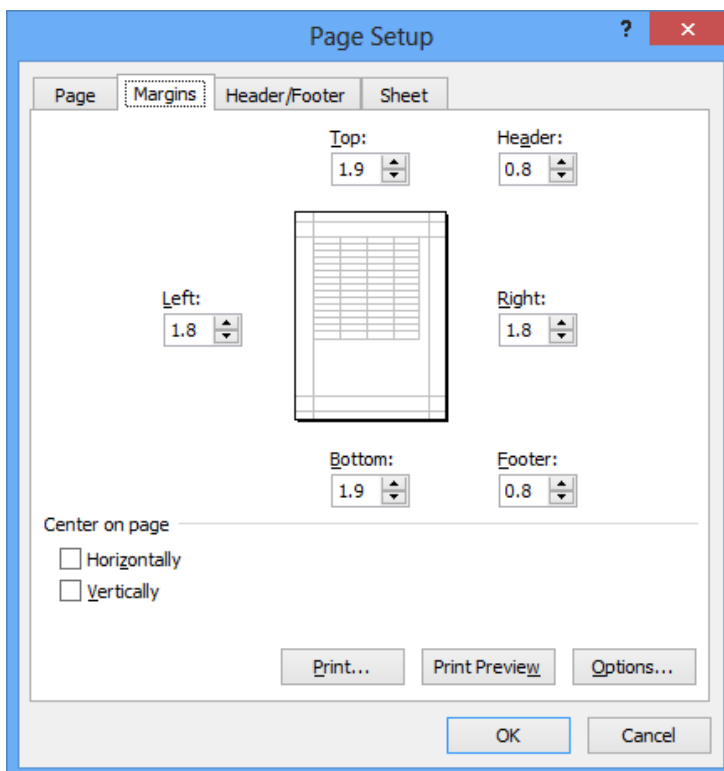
Page Setup

?

×

Page

Margins

Header/Footer

Sheet

Top:

1.9

Header:

0.8

Left:

1.8

Right:

1.8

Bottom:

1.9

Footer:

0.8

Center on page

Horizontally

Vertically

Print...

Print Preview

Options...

OK

Cancel